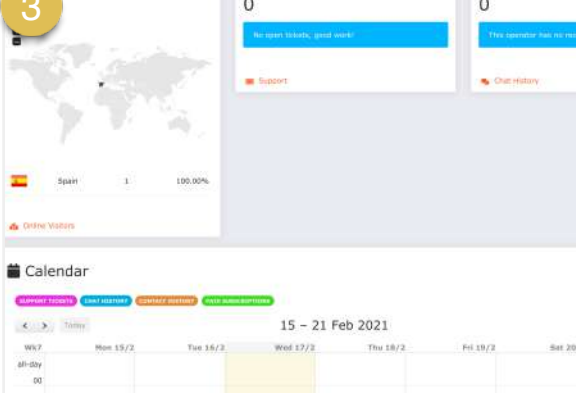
3

0

No open tickets, good work!

Support

0

This operator has no res

Chat History

Spain 1 100.00%

Online Visitors

Calendar

SUPPORT TICKETS CHAT HISTORY CONTACT HISTORY PUSH SUBSCRIPTIONS

< > Today

15 – 21 Feb 2021

| Wk7 | Mon 15/2 | Tue 16/2 | Wed 17/2 | Thu 18/2 | Fri 19/2 | Sat 20 |
|---|---|---|---|---|---|---|
| all-day | | | | | | |
| 00 | | | | | | |